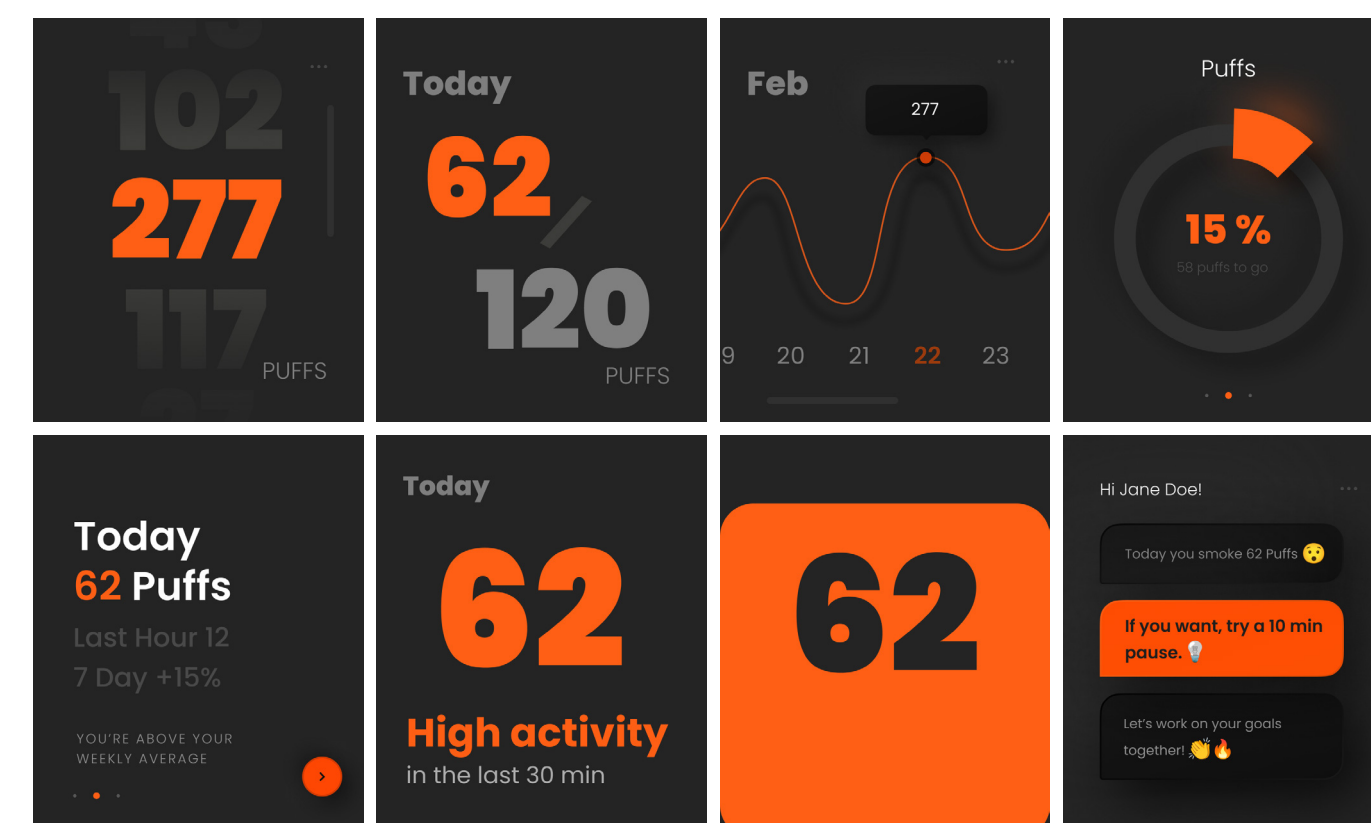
102
277
117
PUFFS

Today
62
/
120
PUFFS

Feb
277
9 20 21 22 23

Puffs
15 %
58 puffs to go

Today
62 Puffs
Last Hour 12
7 Day +15%
YOU'RE ABOVE YOUR WEEKLY AVERAGE

Today
62
High activity
in the last 30 min

62

Hi Jane Doe!
Today you smoke 62 Puffs 😯
If you want, try a 10 min pause. 💡
Let's work on your goals together! 👏🔥